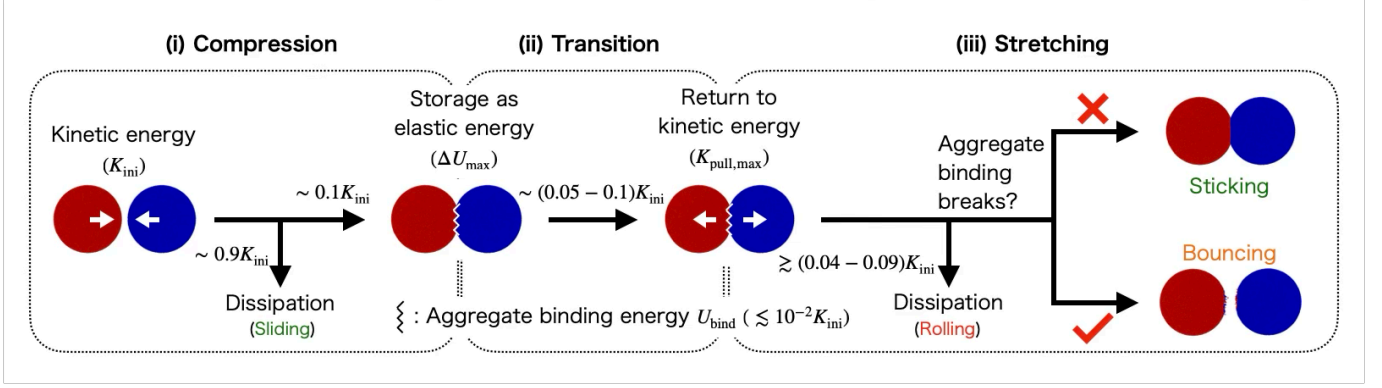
(i) Compression

(ii) Transition

(iii) Stretching

Kinetic energy

$(K_{\rm ini})$

$\sim 0.1K_{\rm ini}$

$\sim 0.9K_{\rm ini}$

Dissipation

(Sliding)

Storage as elastic energy

$(\Delta U_{\rm max})$

$\sim (0.05-0.1)K_{\rm ini}$

Return to kinetic energy

$(K_{\rm pull,max})$

$\gtrsim (0.04-0.09)K_{\rm ini}$

Dissipation

(Rolling)

: Aggregate binding energy $U_{\rm bind}$ $(\lesssim 10^{-2}K_{\rm ini})$

Aggregate binding breaks?

Sticking

Bouncing